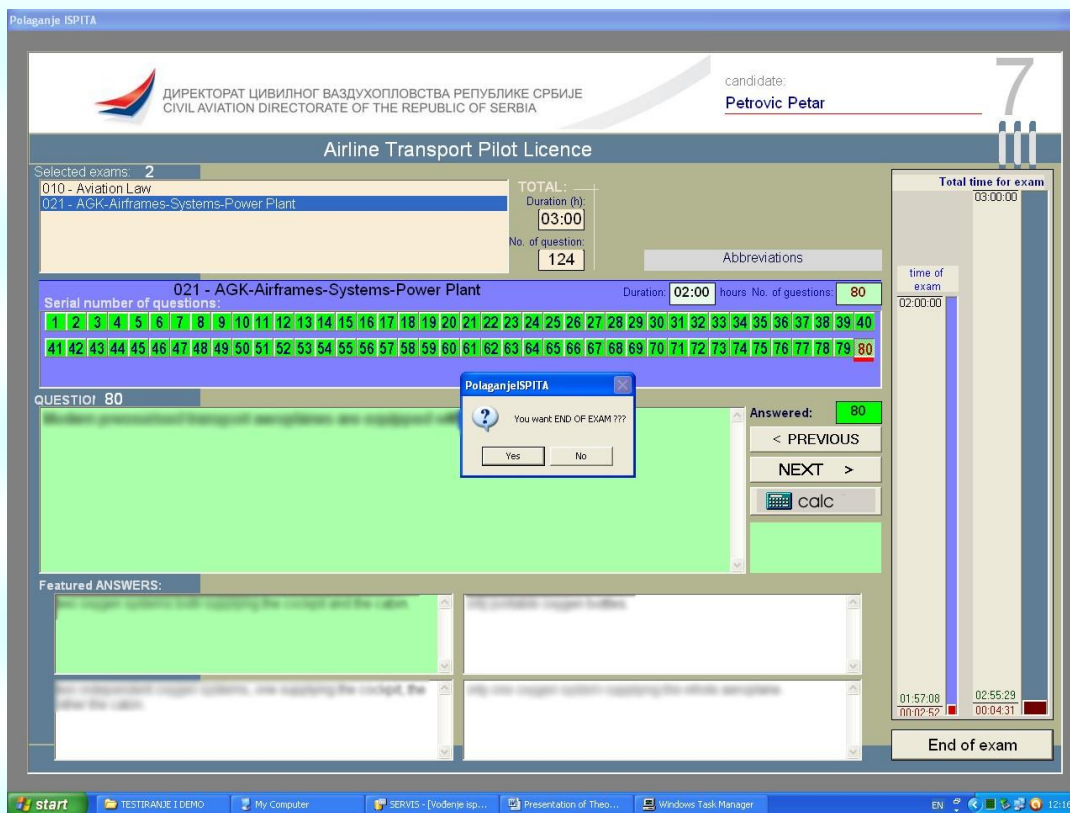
Polaganje ISPITA

ДИРЕКТОРАТ ЦИВИЛНОГ ВАЗДУХОПЛОВСТВА РЕПУБЛИКЕ СРБИЈЕ
CIVIL AVIATION DIRECTORATE OF THE REPUBLIC OF SERBIA

candidate:
Petrovic Petar

7

Airline Transport Pilot Licence

Selected exams: 2
010 - Aviation Law
021 - AGK-Airframes-Systems-Power Plant

TOTAL:
Duration (h):
03:00
No. of question:
124

Abbreviations

021 - AGK-Airframes-Systems-Power Plant
Duration: 02:00 hours No. of questions: 80
Serial number of questions:
1 2 3 4 5 6 7 8 9 10 11 12 13 14 15 16 17 18 19 20 21 22 23 24 25 26 27 28 29 30 31 32 33 34 35 36 37 38 39 40
41 42 43 44 45 46 47 48 49 50 51 52 53 54 55 56 57 58 59 60 61 62 63 64 65 66 67 68 69 70 71 72 73 74 75 76 77 78 79 80

QUESTIO! 80
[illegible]

PolaganjeISPITA
You want END OF EXAM ???
Yes No

Answered: 80
< PREVIOUS
NEXT >
calc

Featured ANSWERS:
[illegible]
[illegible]
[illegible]
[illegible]

Total time for exam
03:00:00
time of exam
02:00:00
01:57:08
00:02:52
02:55:29
00:04:31

End of exam

start TESTIRANJE I DEMO My Computer SERVIS - [Vođenje isp... Presentation of Theo... Windows Task Manager EN 12:16